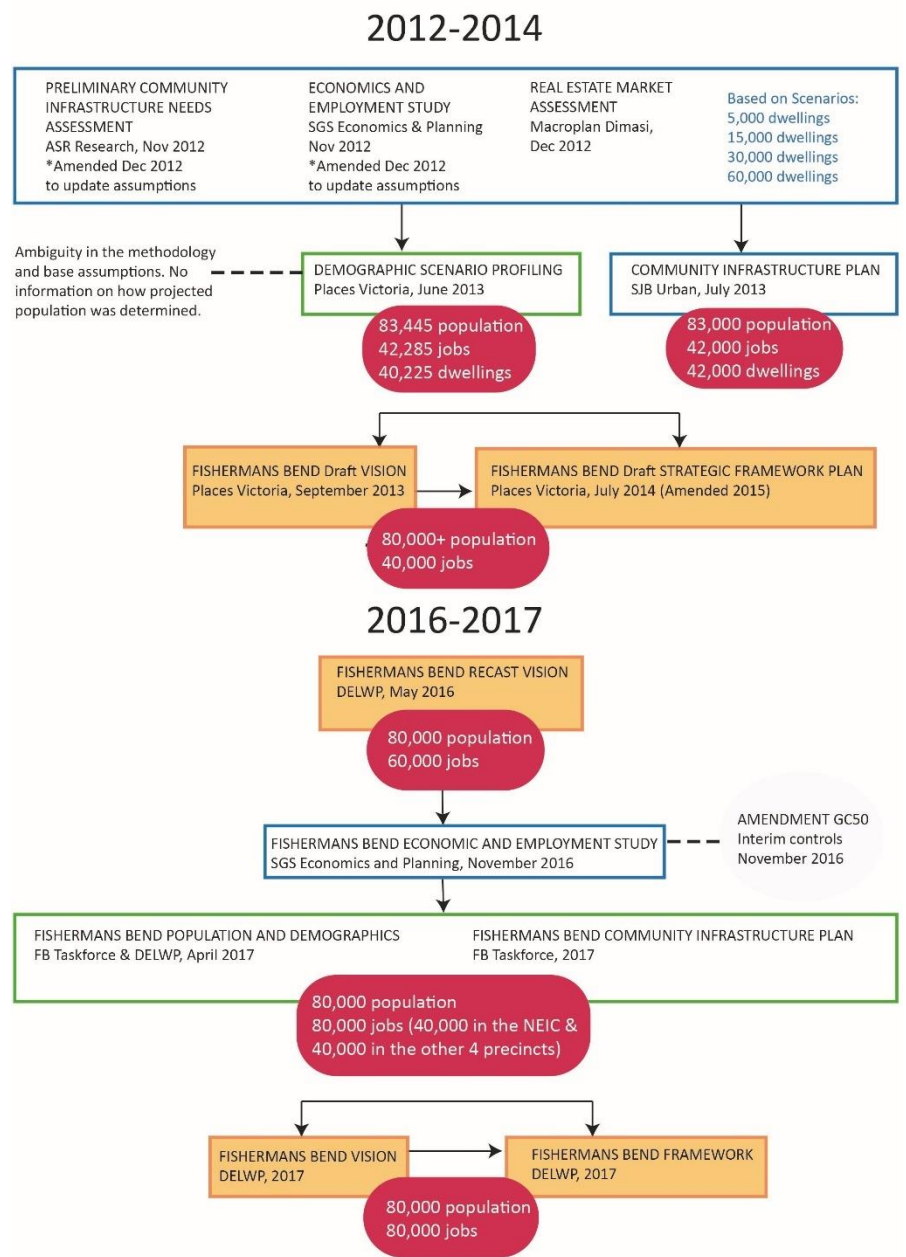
2012-2014

PRELIMINARY COMMUNITY INFRASTRUCTURE NEEDS ASSESSMENT
ASR Research, Nov 2012
*Amended Dec 2012 to update assumptions

ECONOMICS AND EMPLOYMENT STUDY
SGS Economics & Planning
Nov 2012
*Amended Dec 2012 to update assumptions

REAL ESTATE MARKET ASSESSMENT
Macroplan Dimasi, Dec 2012

Based on Scenarios:
5,000 dwellings
15,000 dwellings
30,000 dwellings
60,000 dwellings

Ambiguity in the methodology and base assumptions. No information on how projected population was determined.

DEMOGRAPHIC SCENARIO PROFILING
Places Victoria, June 2013

83,445 population
42,285 jobs
40,225 dwellings

COMMUNITY INFRASTRUCTURE PLAN
SJB Urban, July 2013

83,000 population
42,000 jobs
42,000 dwellings

FISHERMANS BEND Draft VISION
Places Victoria, September 2013

FISHERMANS BEND Draft STRATEGIC FRAMEWORK PLAN
Places Victoria, July 2014 (Amended 2015)

80,000+ population
40,000 jobs

2016-2017

FISHERMANS BEND RECAST VISION
DELWP, May 2016

80,000 population
60,000 jobs

FISHERMANS BEND ECONOMIC AND EMPLOYMENT STUDY
SGS Economics and Planning, November 2016

AMENDMENT GC50
Interim controls
November 2016

FISHERMANS BEND POPULATION AND DEMOGRAPHICS
FB Taskforce & DELWP, April 2017

FISHERMANS BEND COMMUNITY INFRASTRUCTURE PLAN
FB Taskforce, 2017

80,000 population
80,000 jobs (40,000 in the NEIC & 40,000 in the other 4 precincts)

FISHERMANS BEND VISION
DELWP, 2017

FISHERMANS BEND FRAMEWORK
DELWP, 2017

80,000 population
80,000 jobs